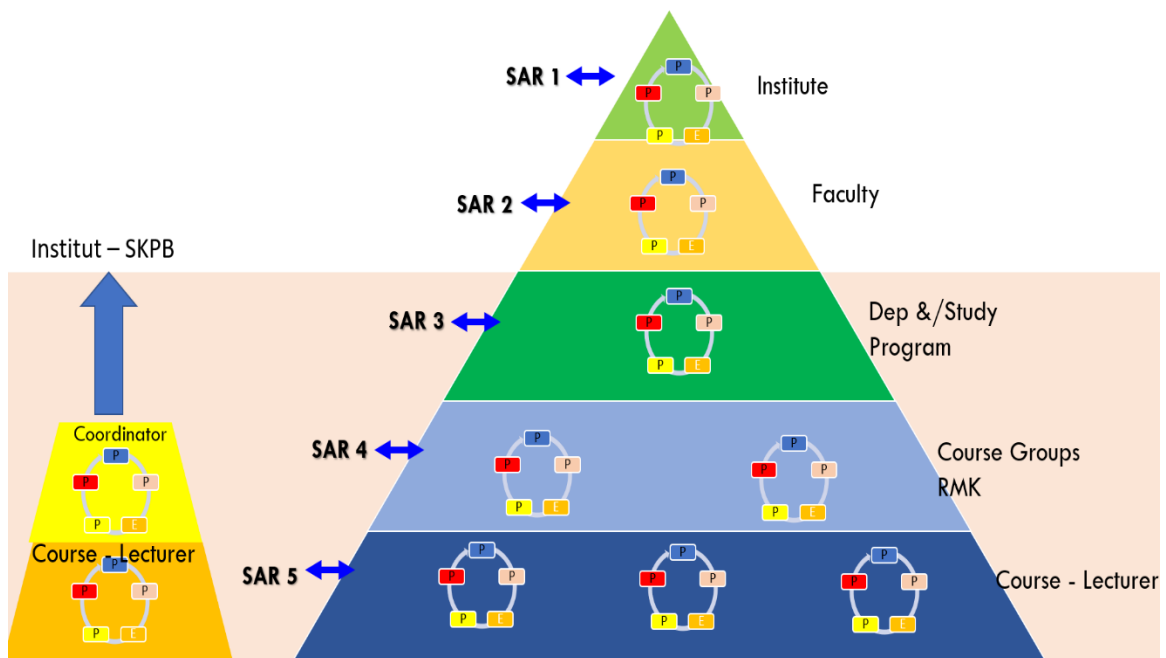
SAR 1
P
P
P
P
E
Institute

SAR 2
P
P
P
P
E
Faculty

Institut – SKPB

SAR 3
P
P
P
P
E
Dep &/Study Program

Coordinator
P
P
P
P
E

SAR 4
P
P
P
P
E
P
P
P
P
E
Course Groups RMK

Course - Lecturer
P
P
P
P
E

SAR 5
P
P
P
P
E
P
P
P
P
E
P
P
P
P
E
Course - Lecturer